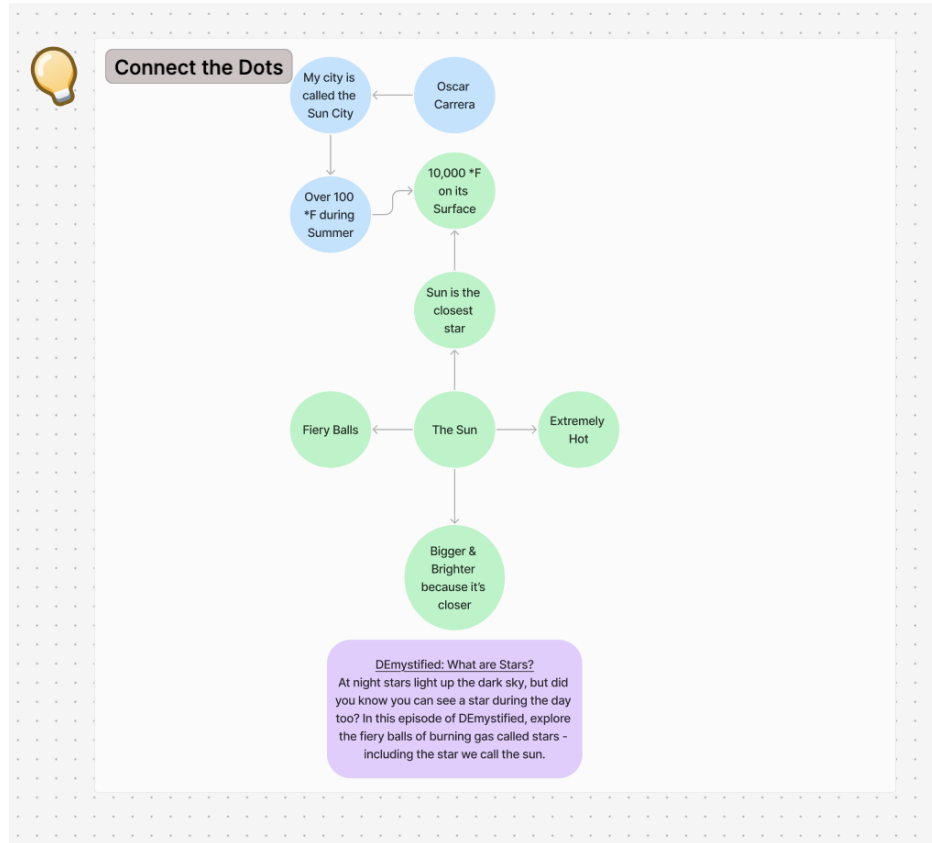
Connect the Dots

My city is called the Sun City

Oscar Carrera

Over 100 *F during Summer

10,000 *F on its Surface

Sun is the closest star

Fiery Balls

The Sun

Extremely Hot

Bigger & Brighter because it's closer

DEmystified: What are Stars?
At night stars light up the dark sky, but did you know you can see a star during the day too? In this episode of DEmystified, explore the fiery balls of burning gas called stars - including the star we call the sun.